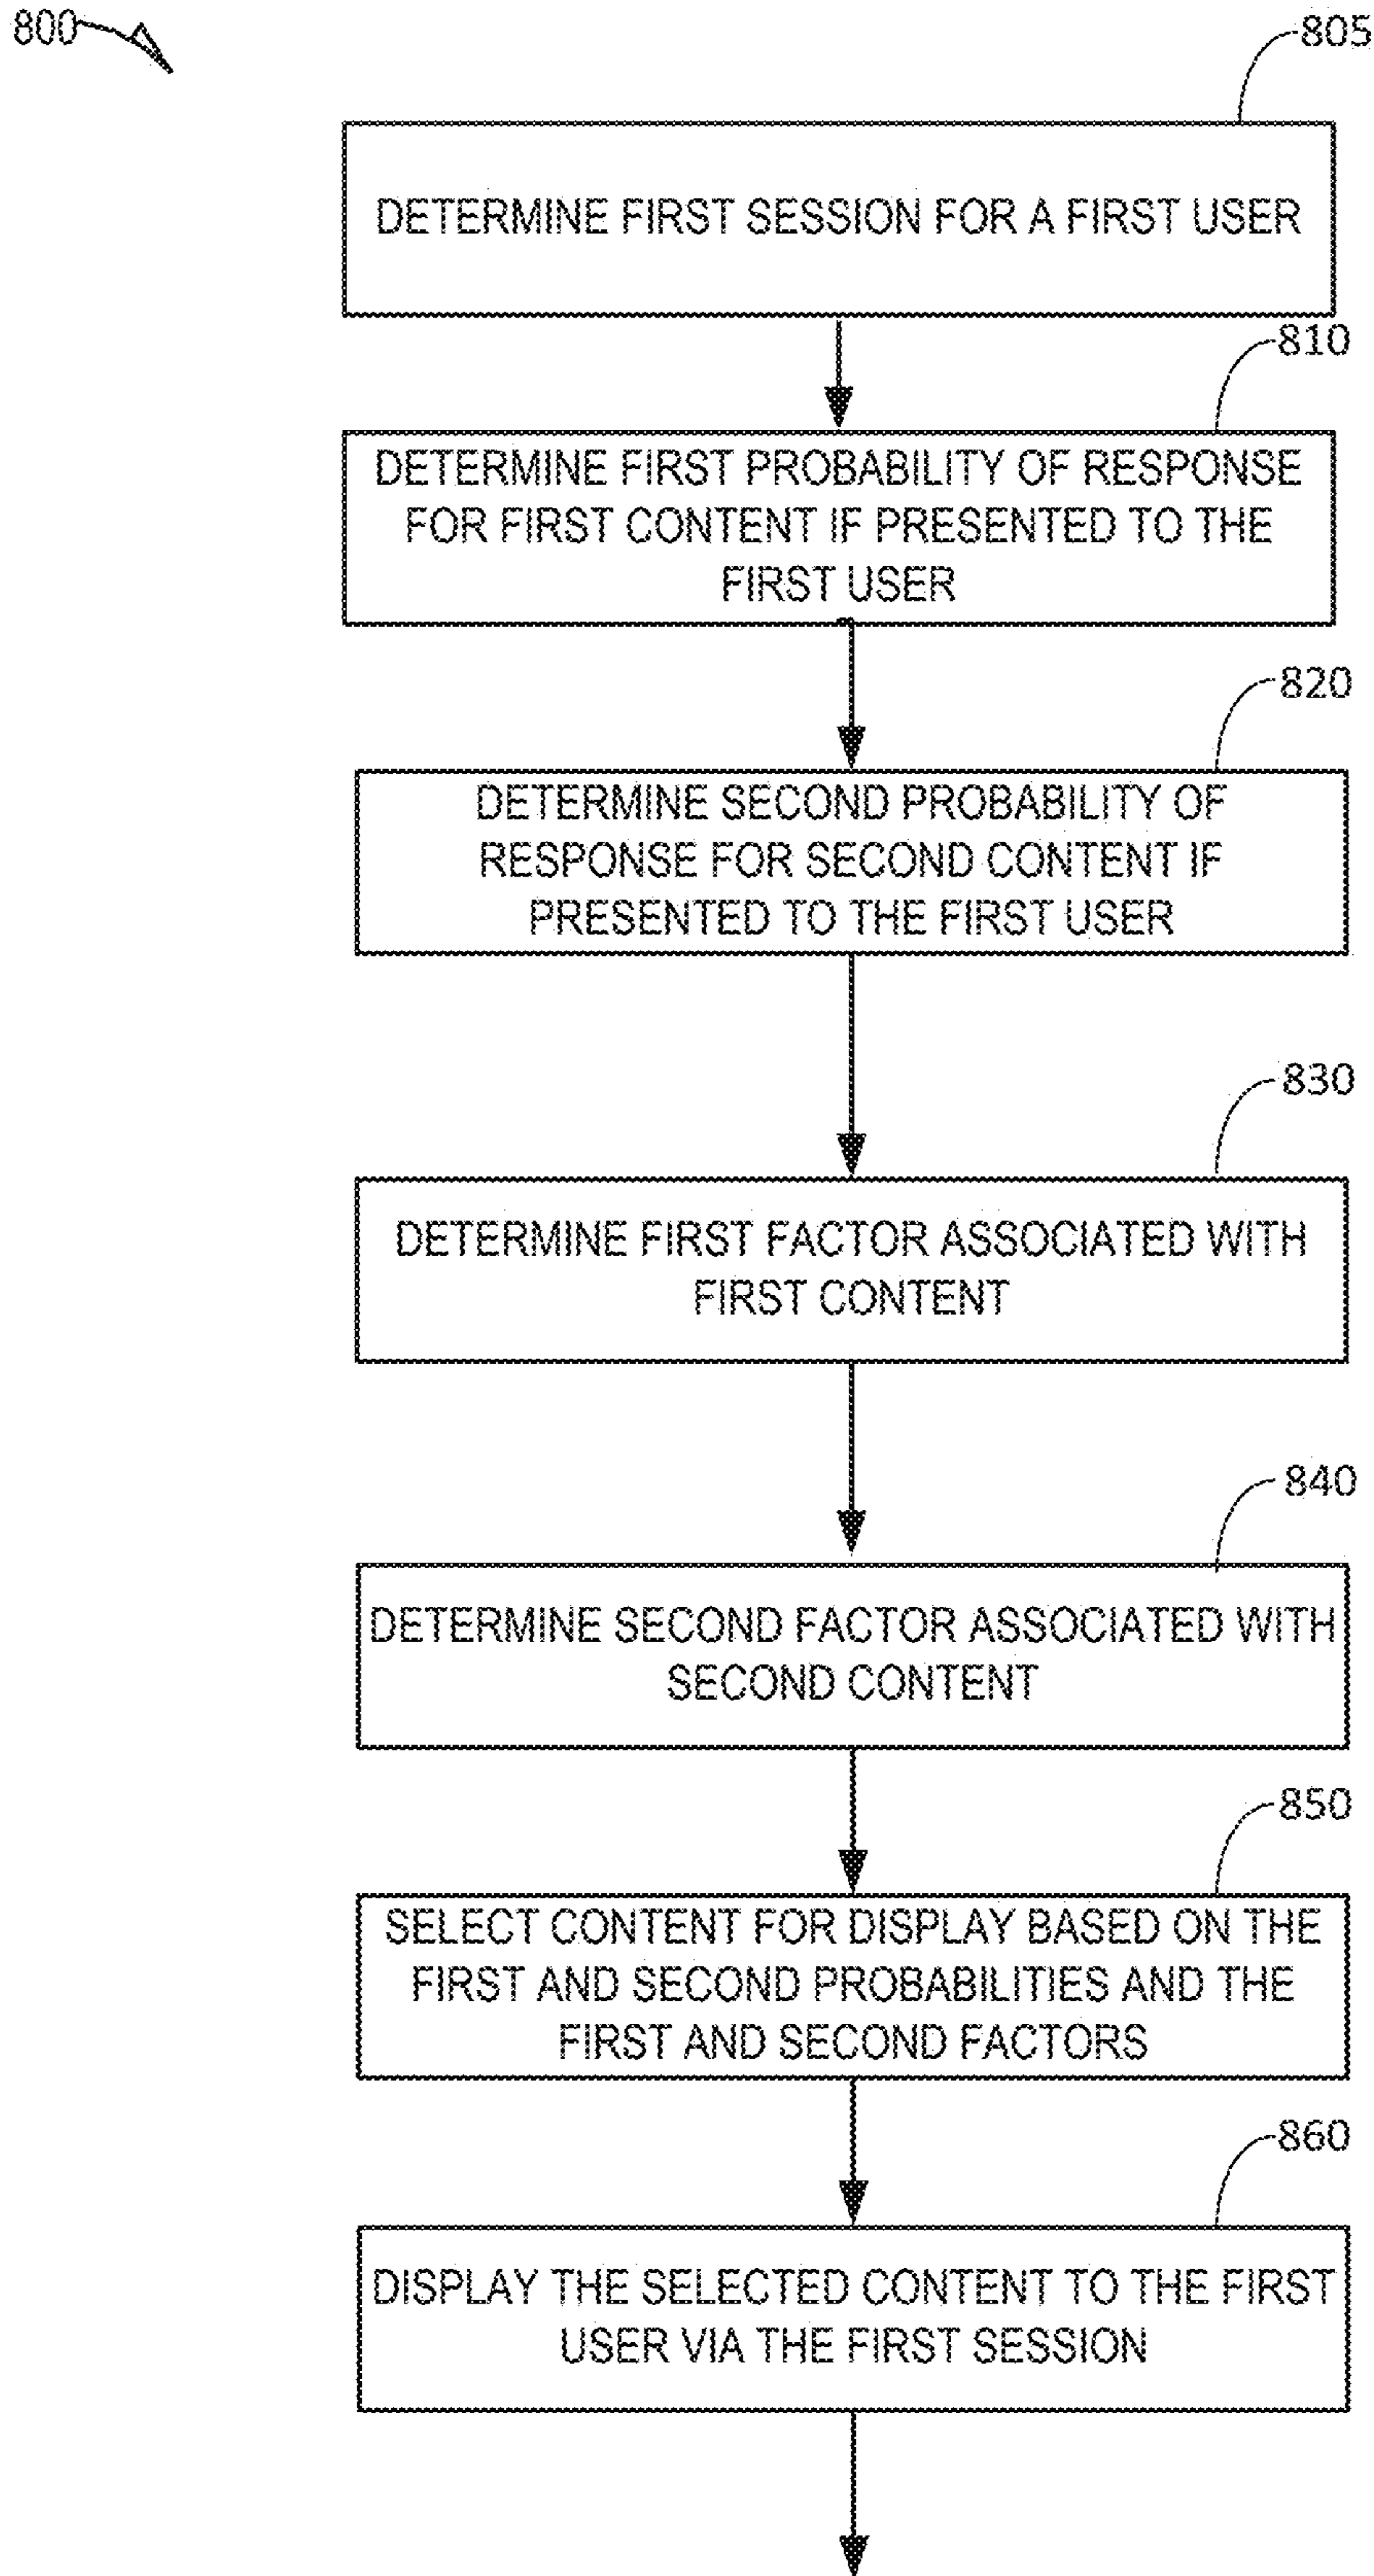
800

805

DETERMINE FIRST SESSION FOR A FIRST USER

810

DETERMINE FIRST PROBABILITY OF RESPONSE FOR FIRST CONTENT IF PRESENTED TO THE FIRST USER

820

DETERMINE SECOND PROBABILITY OF RESPONSE FOR SECOND CONTENT IF PRESENTED TO THE FIRST USER

830

DETERMINE FIRST FACTOR ASSOCIATED WITH FIRST CONTENT

840

DETERMINE SECOND FACTOR ASSOCIATED WITH SECOND CONTENT

850

SELECT CONTENT FOR DISPLAY BASED ON THE FIRST AND SECOND PROBABILITIES AND THE FIRST AND SECOND FACTORS

860

DISPLAY THE SELECTED CONTENT TO THE FIRST USER VIA THE FIRST SESSION